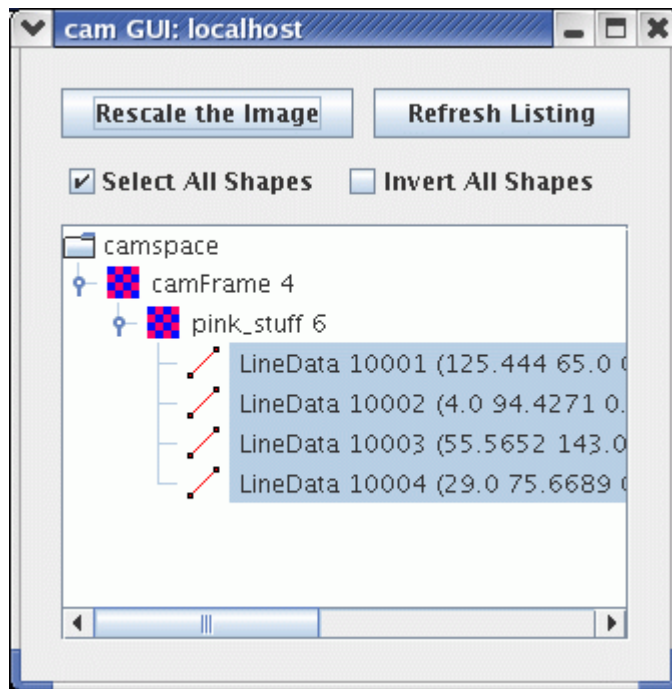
cam GUI: localhost

Rescale the Image
Refresh Listing

Select All Shapes
Invert All Shapes

camspace
camFrame 4
pink_stuff 6
LineData 10001 (125.444 65.0 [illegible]
LineData 10002 (4.0 94.4271 0.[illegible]
LineData 10003 (55.5652 143.0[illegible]
LineData 10004 (29.0 75.6689 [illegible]